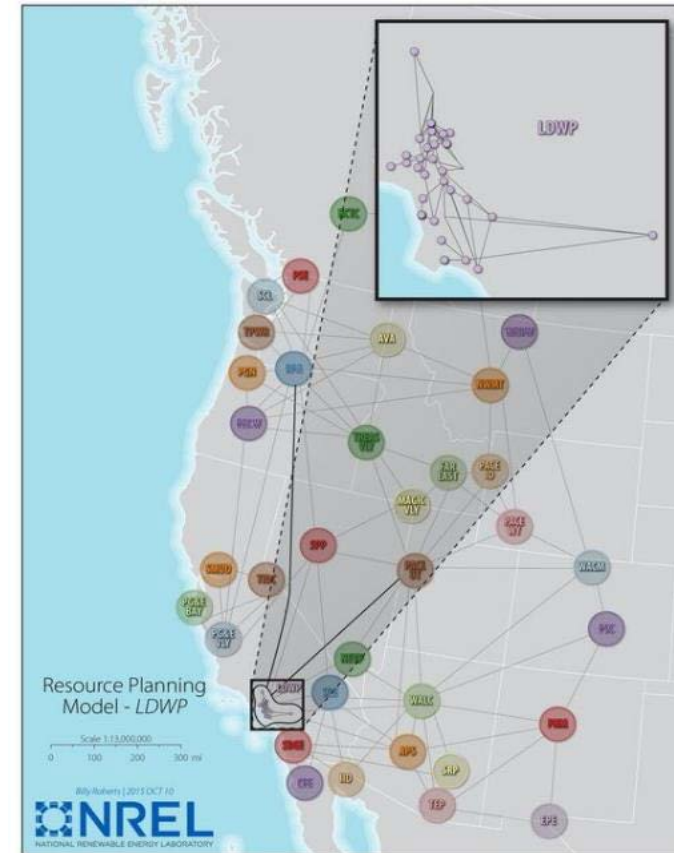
LDWP

BCTC

PSE

SCL

TPWR

AVA

NWMT

WAUW

PGN

BPA

PACW

TIDC

TREAS VLY

FAR EAST

PACE ID

MAGIC VLY

PACE WY

SPP

MNDO

TIDC

PACE UT

WACM

PG&E BAY

PG&E VLY

PSC

NEVP

LDWP

IID

WALC

PNM

SDGE

APS

CFE

IID

SRP

TEP

EPE

Resource Planning Model - LDWP

Scale 1:13,000,000

0 100 200 300 mi

Billy Roberts | 2015 OCT 10

NREL

NATIONAL RENEWABLE ENERGY LABORATORY